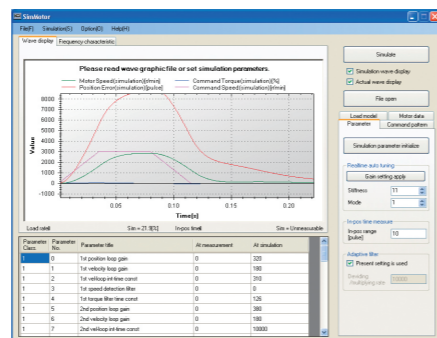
SiMotor
File(F) Simulation(S) Option(O) Help(H)
Wave display | Frequency characteristic

Please read wave graphic file or set simulation parameters.

Motor Speed(simulation)[r/min]
Position Error(simulation)[pulse]
Command Torque(simulation)[%]
Command Speed(simulation)[r/min]

8000
7000
6000
5000
4000
3000
2000
1000
0
-1000

Value

0.05 0.1 0.15 0.2
Time[s]

Load rate | Sim = 21.1[%] | In-pos time | Sim = Unmeasurable

| Parameter Class | Parameter No. | Parameter title | At measurement | At simulation |
|---|---|---|---|---|
| 1 | 0 | 1st position loop gain | 0 | 320 |
| 1 | 1 | 1st velocity loop gain | 0 | 180 |
| 1 | 2 | 1st vel-loop int-time const | 0 | 310 |
| 1 | 3 | 1st speed detection filter | 0 | 0 |
| 1 | 4 | 1st torque filter time const | 0 | 126 |
| 1 | 5 | 2nd position loop gain | 0 | 380 |
| 1 | 6 | 2nd velocity loop gain | 0 | 180 |
| 1 | 7 | 2nd vel-loop int-time const | 0 | 10000 |

Simulate
Simulation wave display
Actual wave display
File open
Load model | Motor data
Parameter | Command pattern
Simulation parameter initialize
Realtime auto tuning
Gain setting apply
Stiffness 11
Mode 1
In-pos time measure
In-pos range [pulse] 10
Adaptive filter
Present setting is used
Dividing multiplying rate 10000